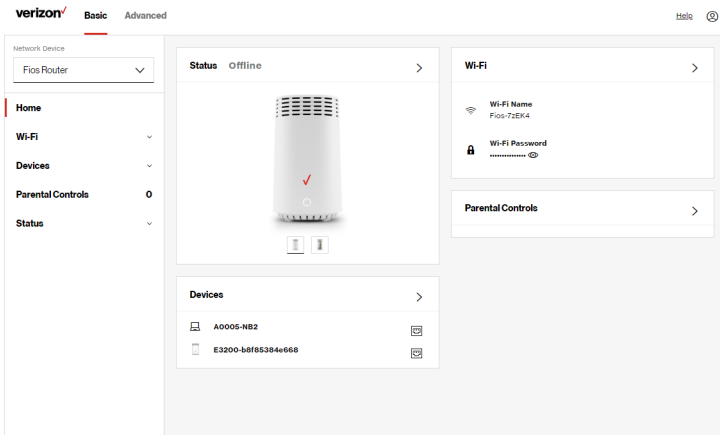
verizon✓ Basic Advanced

Help

Network Device

Fios Router

Home

Wi-Fi

Devices

Parental Controls 0

Status

Status Offline

Devices

A0005-NB2

E3200-b8f85384e668

Wi-Fi

Wi-Fi Name
Fios-7zEK4

Wi-Fi Password
••••••••••••••

Parental Controls